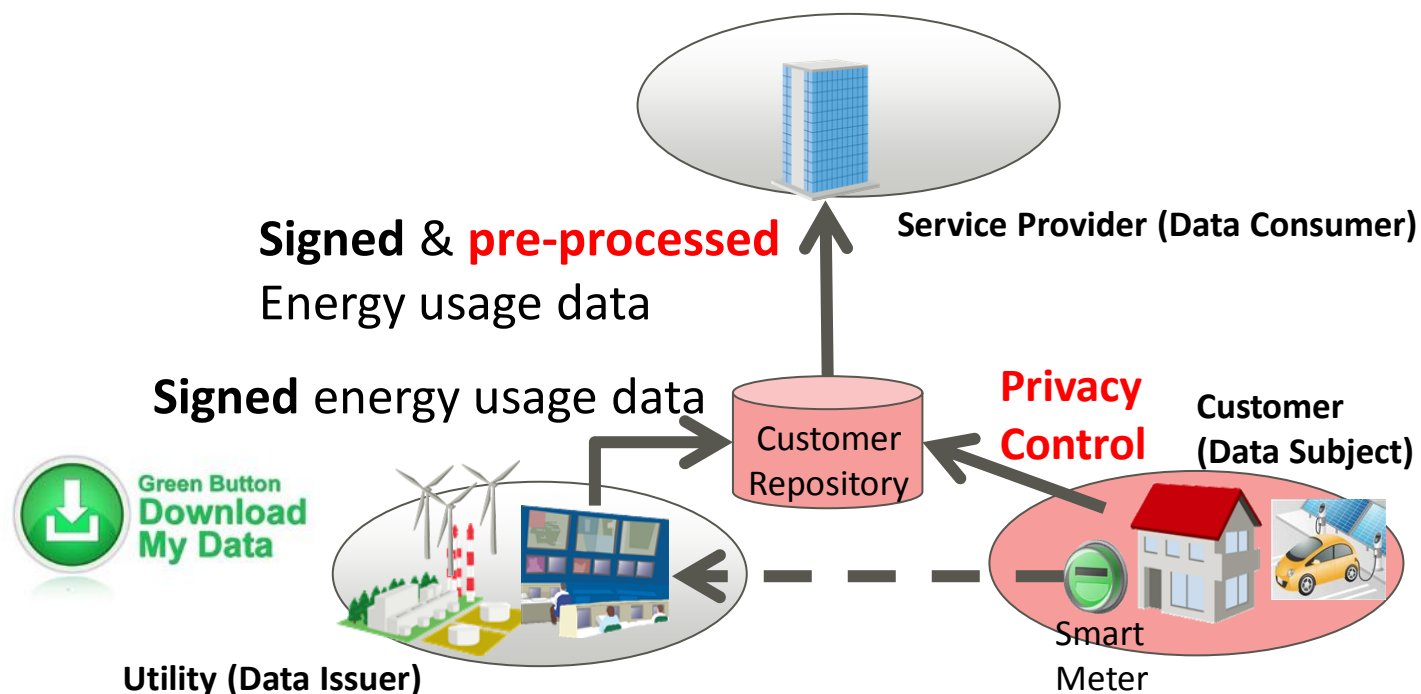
Service Provider (Data Consumer)

Signed & pre-processed Energy usage data

Signed energy usage data

Customer Repository

Privacy Control

Customer (Data Subject)

Green Button Download My Data

Utility (Data Issuer)

Smart Meter